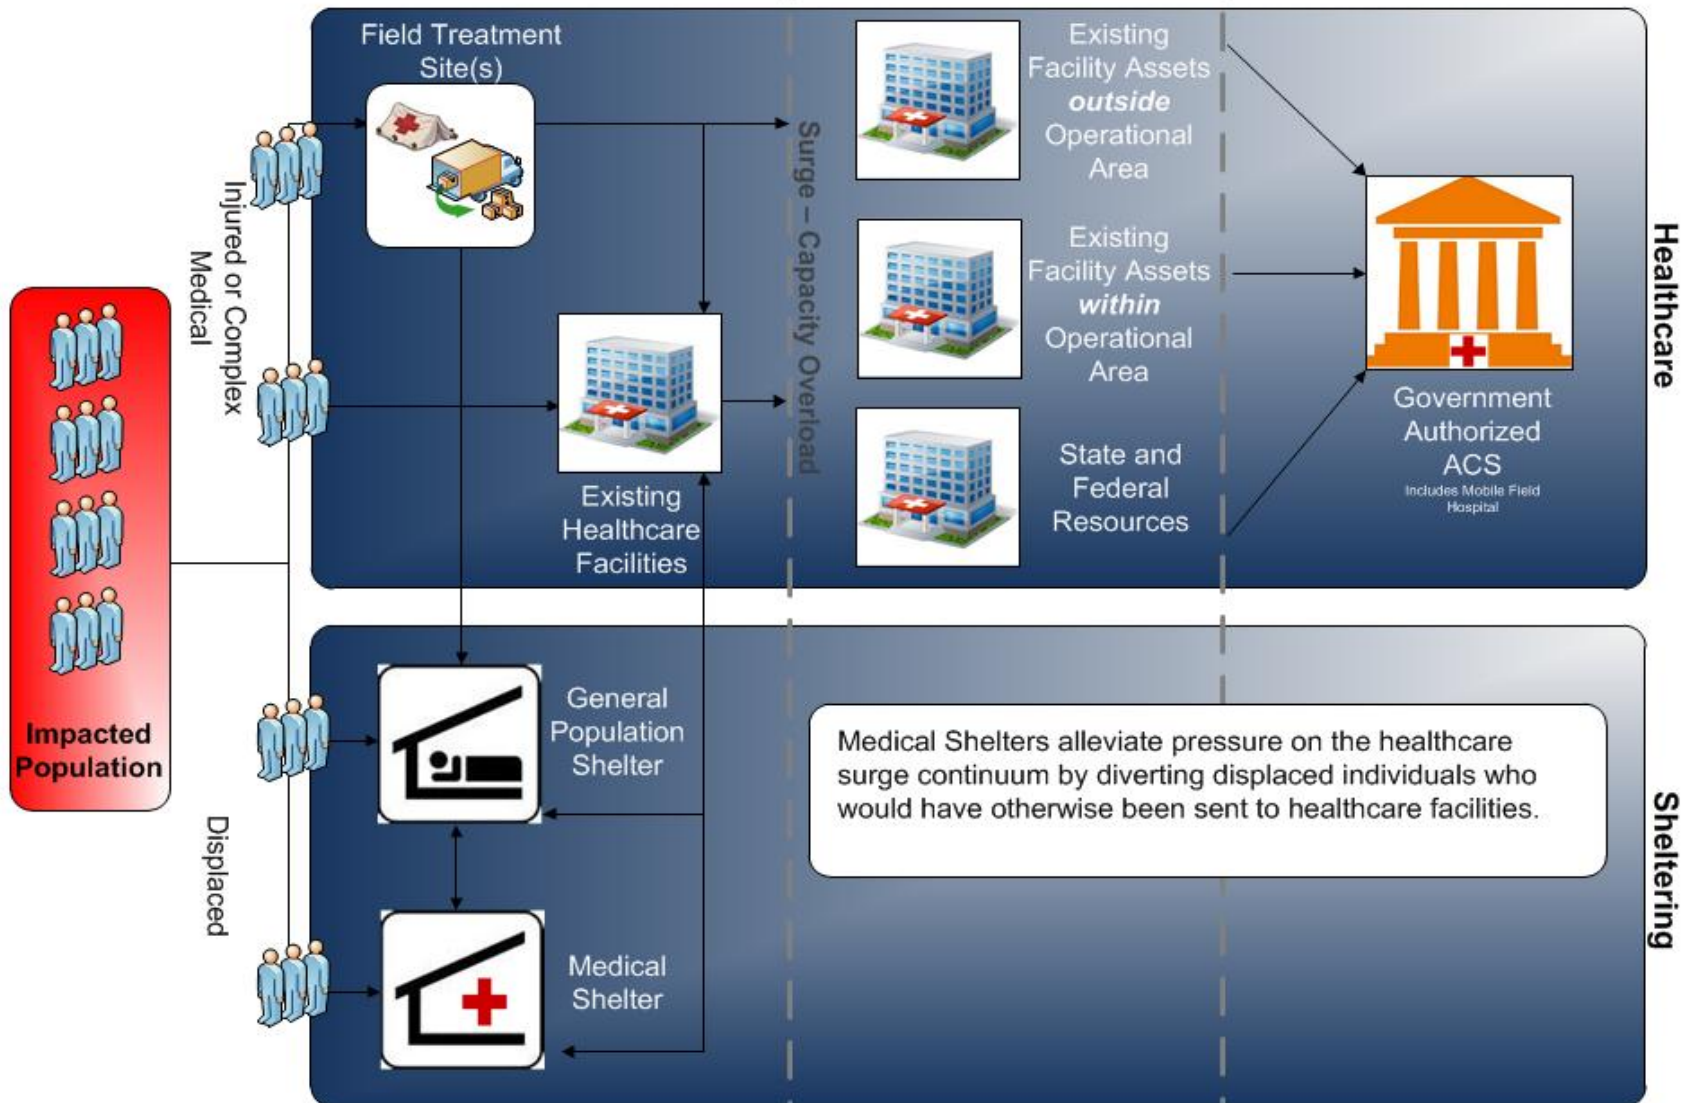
Impacted Population

Injured or Complex Medical

Displaced

Field Treatment Site(s)

Existing Healthcare Facilities

Surge – Capacity Overload

Existing Facility Assets ***outside*** Operational Area

Existing Facility Assets ***within*** Operational Area

State and Federal Resources

Government Authorized ACS

Includes Mobile Field Hospital

Healthcare

General Population Shelter

Medical Shelter

Medical Shelters alleviate pressure on the healthcare surge continuum by diverting displaced individuals who would have otherwise been sent to healthcare facilities.

Sheltering